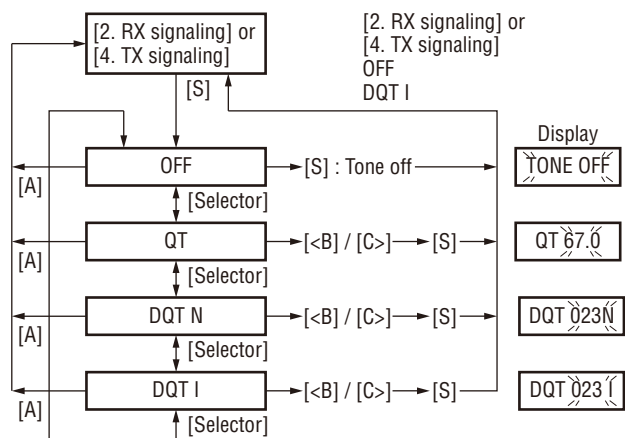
[2. RX signaling] or [4. TX signaling]

[2. RX signaling] or
[4. TX signaling]
OFF
DQT I

[S]

Display

OFF → [S] : Tone off → TONE OFF

[A]

[Selector]

QT → [<B] / [C>] → [S] → QT 67.0

[A]

[Selector]

DQT N → [<B] / [C>] → [S] → DQT 023N

[A]

[Selector]

DQT I → [<B] / [C>] → [S] → DQT 023 I

[A]

[Selector]